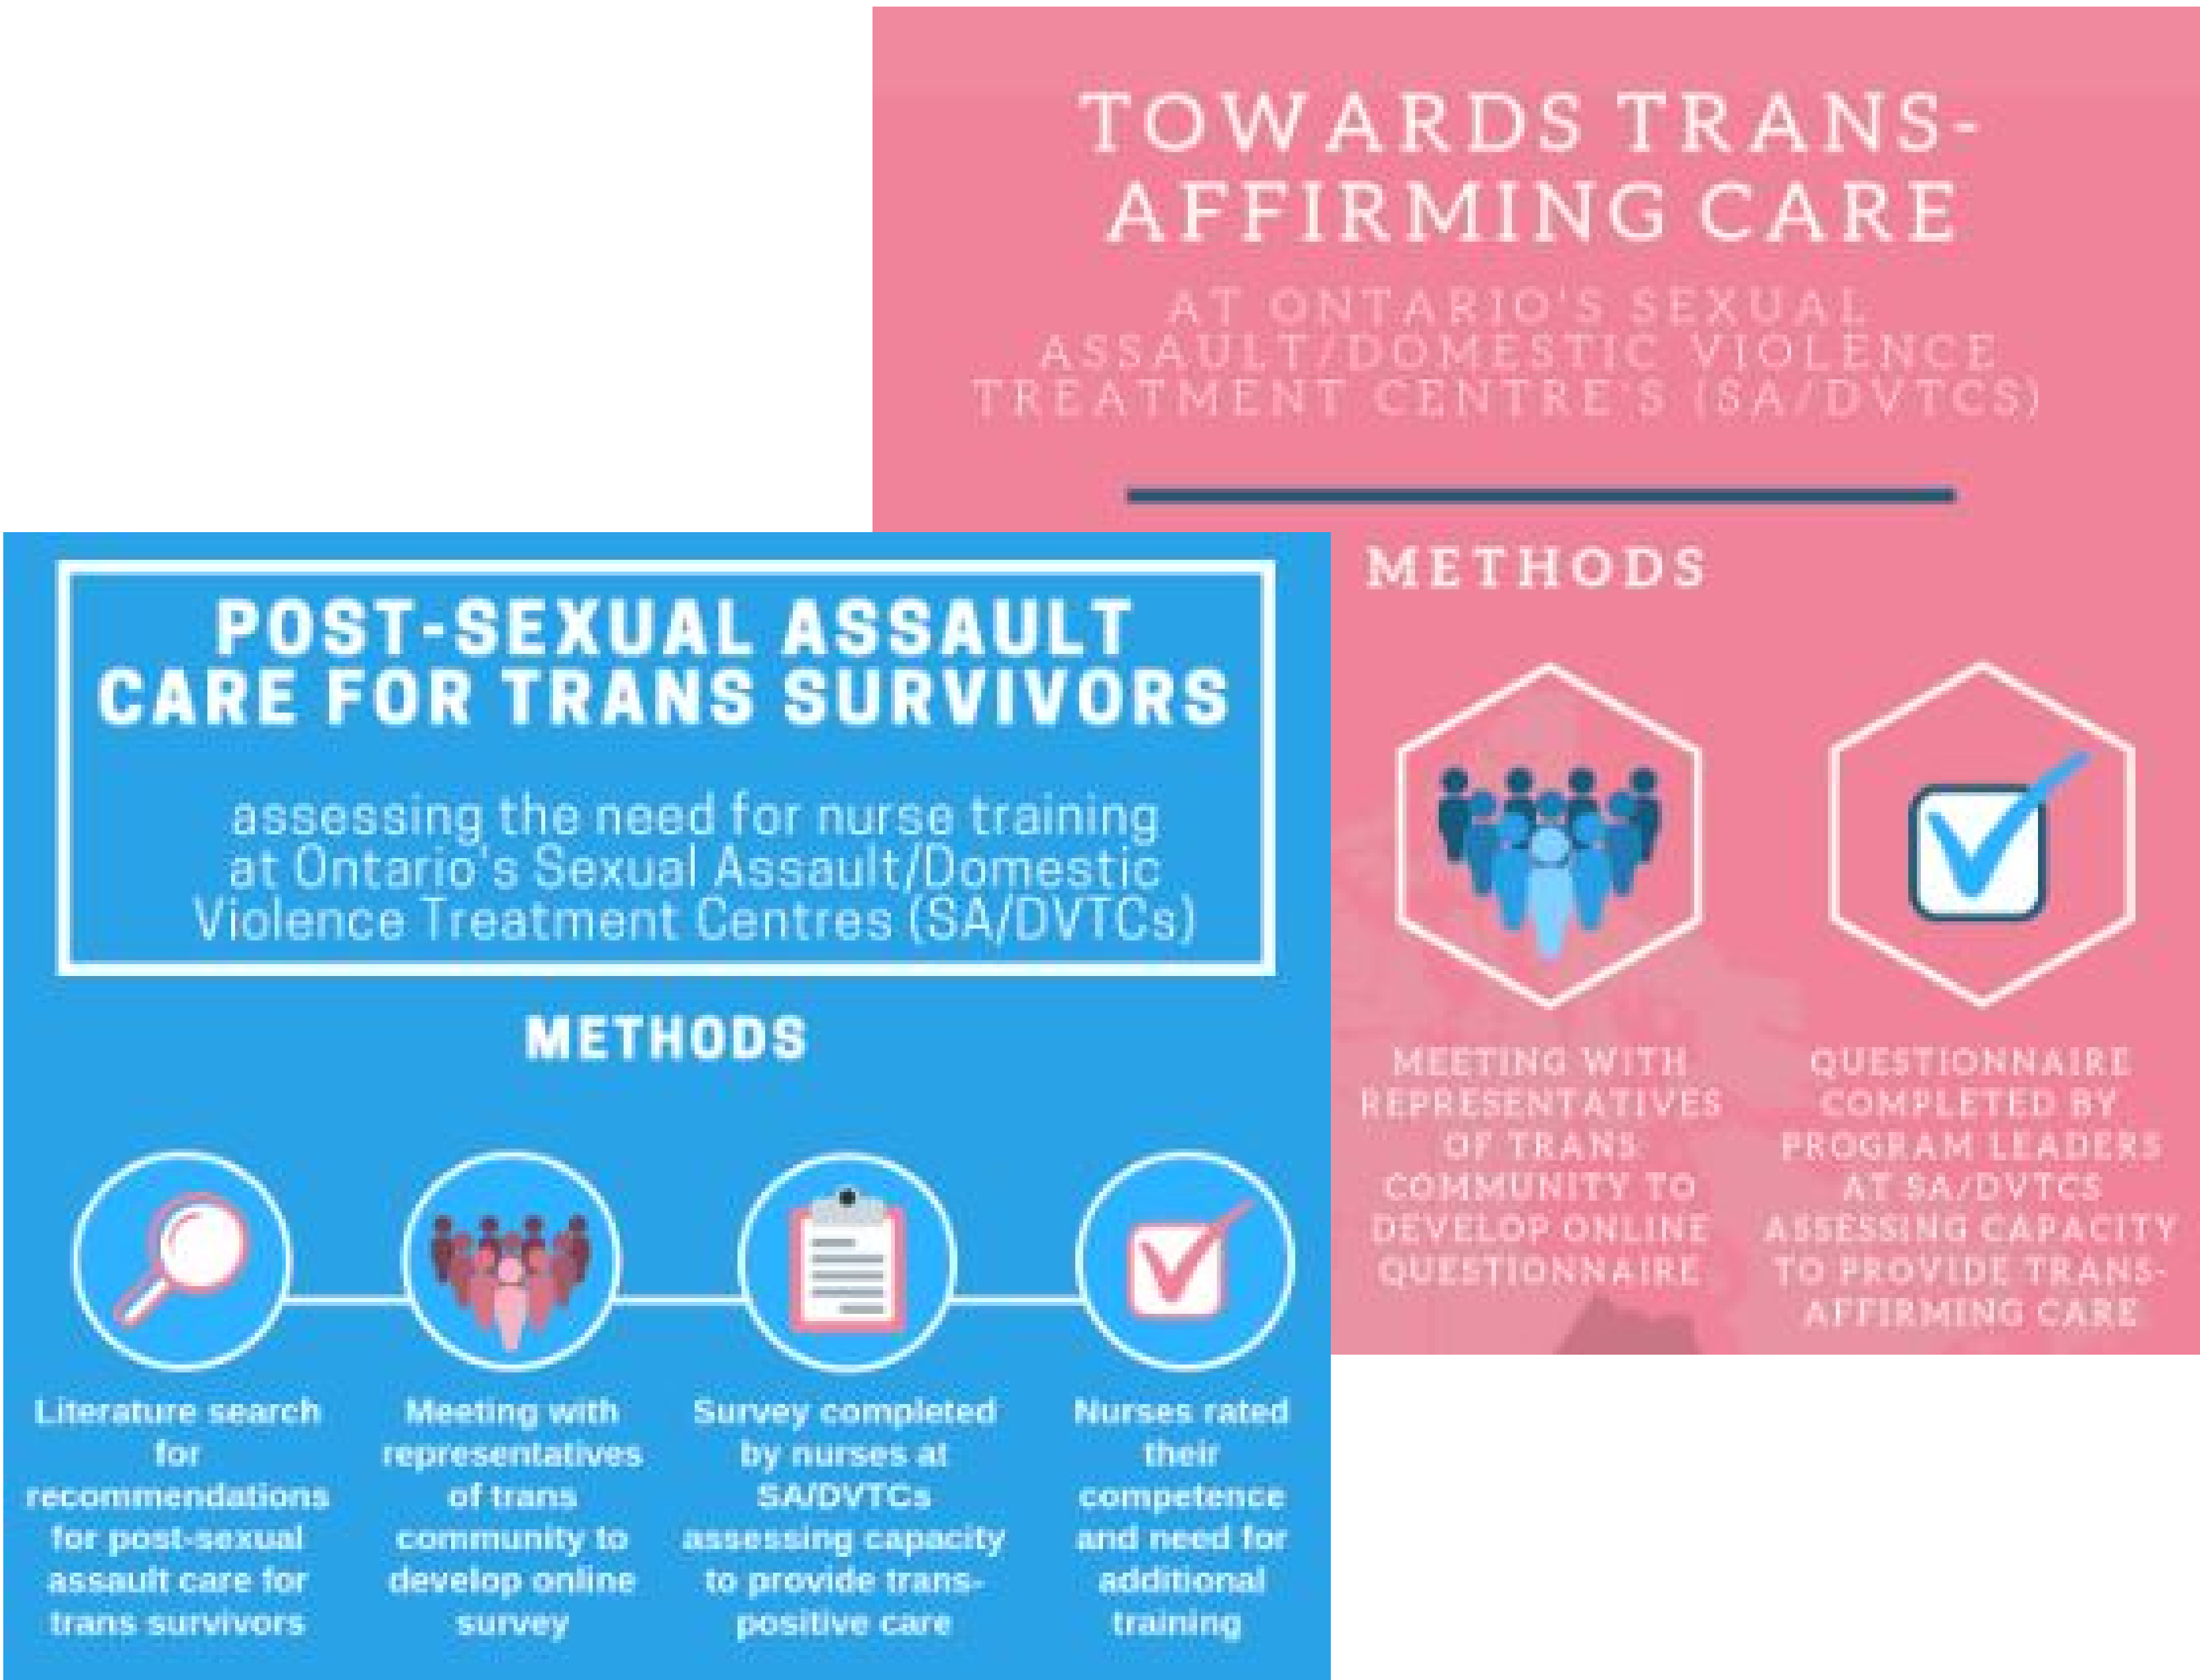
TOWARDS TRANS-AFFIRMING CARE

AT ONTARIO'S SEXUAL ASSAULT/DOMESTIC VIOLENCE TREATMENT CENTRE'S (SA/DVTCS)

METHODS

MEETING WITH REPRESENTATIVES OF TRANS COMMUNITY TO DEVELOP ONLINE QUESTIONNAIRE

QUESTIONNAIRE COMPLETED BY PROGRAM LEADERS AT SA/DVTCS ASSESSING CAPACITY TO PROVIDE TRANS-AFFIRMING CARE

POST-SEXUAL ASSAULT CARE FOR TRANS SURVIVORS

assessing the need for nurse training at Ontario's Sexual Assault/Domestic Violence Treatment Centres (SA/DVTCs)

METHODS

Literature search for recommendations for post-sexual assault care for trans survivors

Meeting with representatives of trans community to develop online survey

Survey completed by nurses at SA/DVTCs assessing capacity to provide trans-positive care

Nurses rated their competence and need for additional training